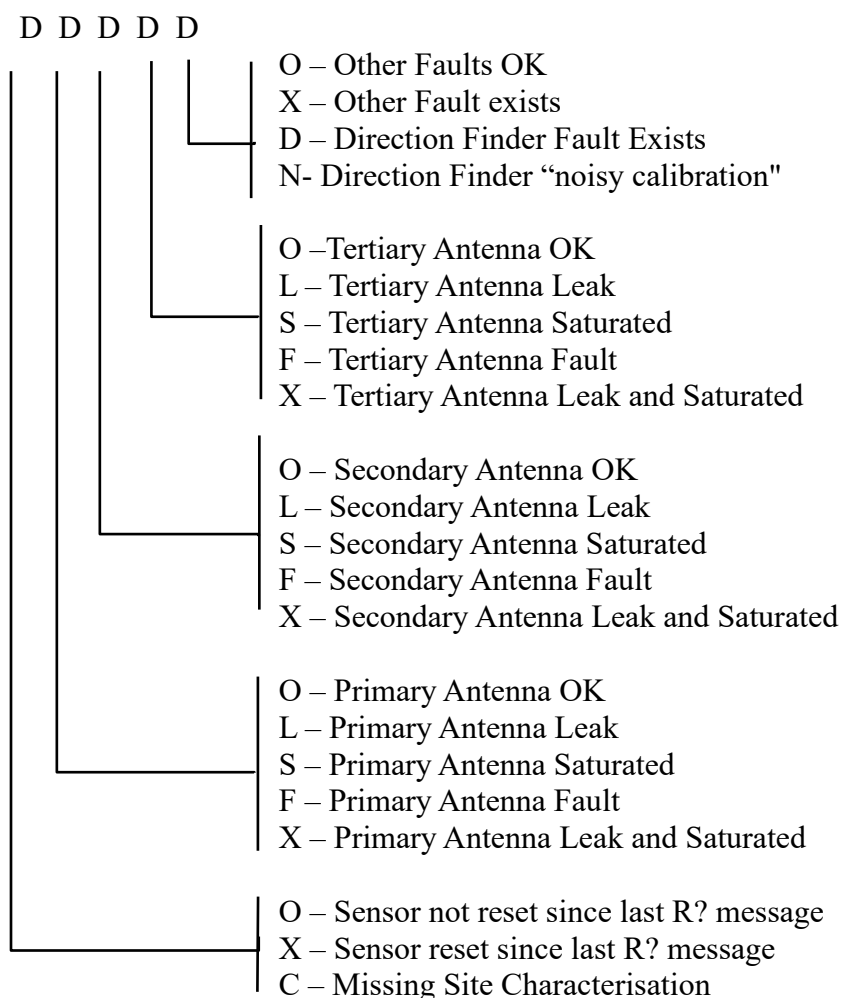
D D D D D

O – Other Faults OK
X – Other Fault exists
D – Direction Finder Fault Exists
N- Direction Finder “noisy calibration"

O –Tertiary Antenna OK
L – Tertiary Antenna Leak
S – Tertiary Antenna Saturated
F – Tertiary Antenna Fault
X – Tertiary Antenna Leak and Saturated

O – Secondary Antenna OK
L – Secondary Antenna Leak
S – Secondary Antenna Saturated
F – Secondary Antenna Fault
X – Secondary Antenna Leak and Saturated

O – Primary Antenna OK
L – Primary Antenna Leak
S – Primary Antenna Saturated
F – Primary Antenna Fault
X – Primary Antenna Leak and Saturated

O – Sensor not reset since last R? message
X – Sensor reset since last R? message
C – Missing Site Characterisation